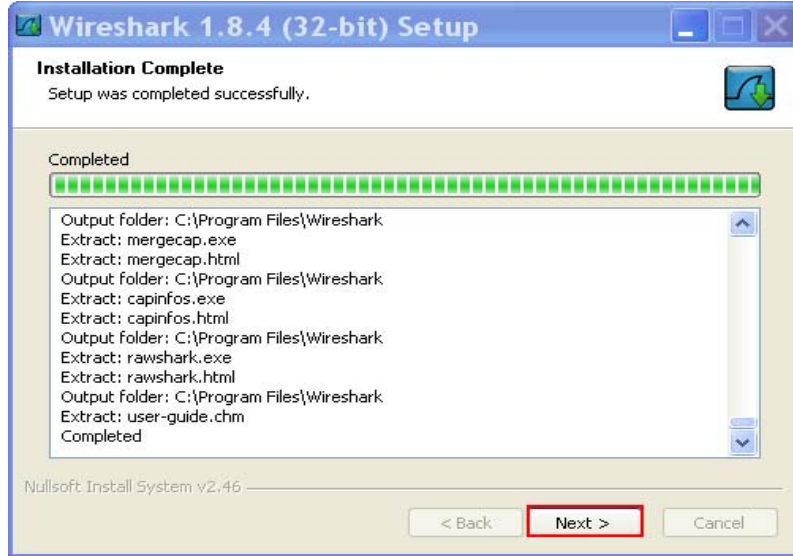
Wireshark 1.8.4 (32-bit) Setup

Installation Complete
Setup was completed successfully.

Completed

Output folder: C:\Program Files\Wireshark
Extract: mergecap.exe
Extract: mergecap.html
Output folder: C:\Program Files\Wireshark
Extract: capinfos.exe
Extract: capinfos.html
Output folder: C:\Program Files\Wireshark
Extract: rawshark.exe
Extract: rawshark.html
Output folder: C:\Program Files\Wireshark
Extract: user-guide.chm
Completed

Nullsoft Install System v2.46

< Back
Next >
Cancel